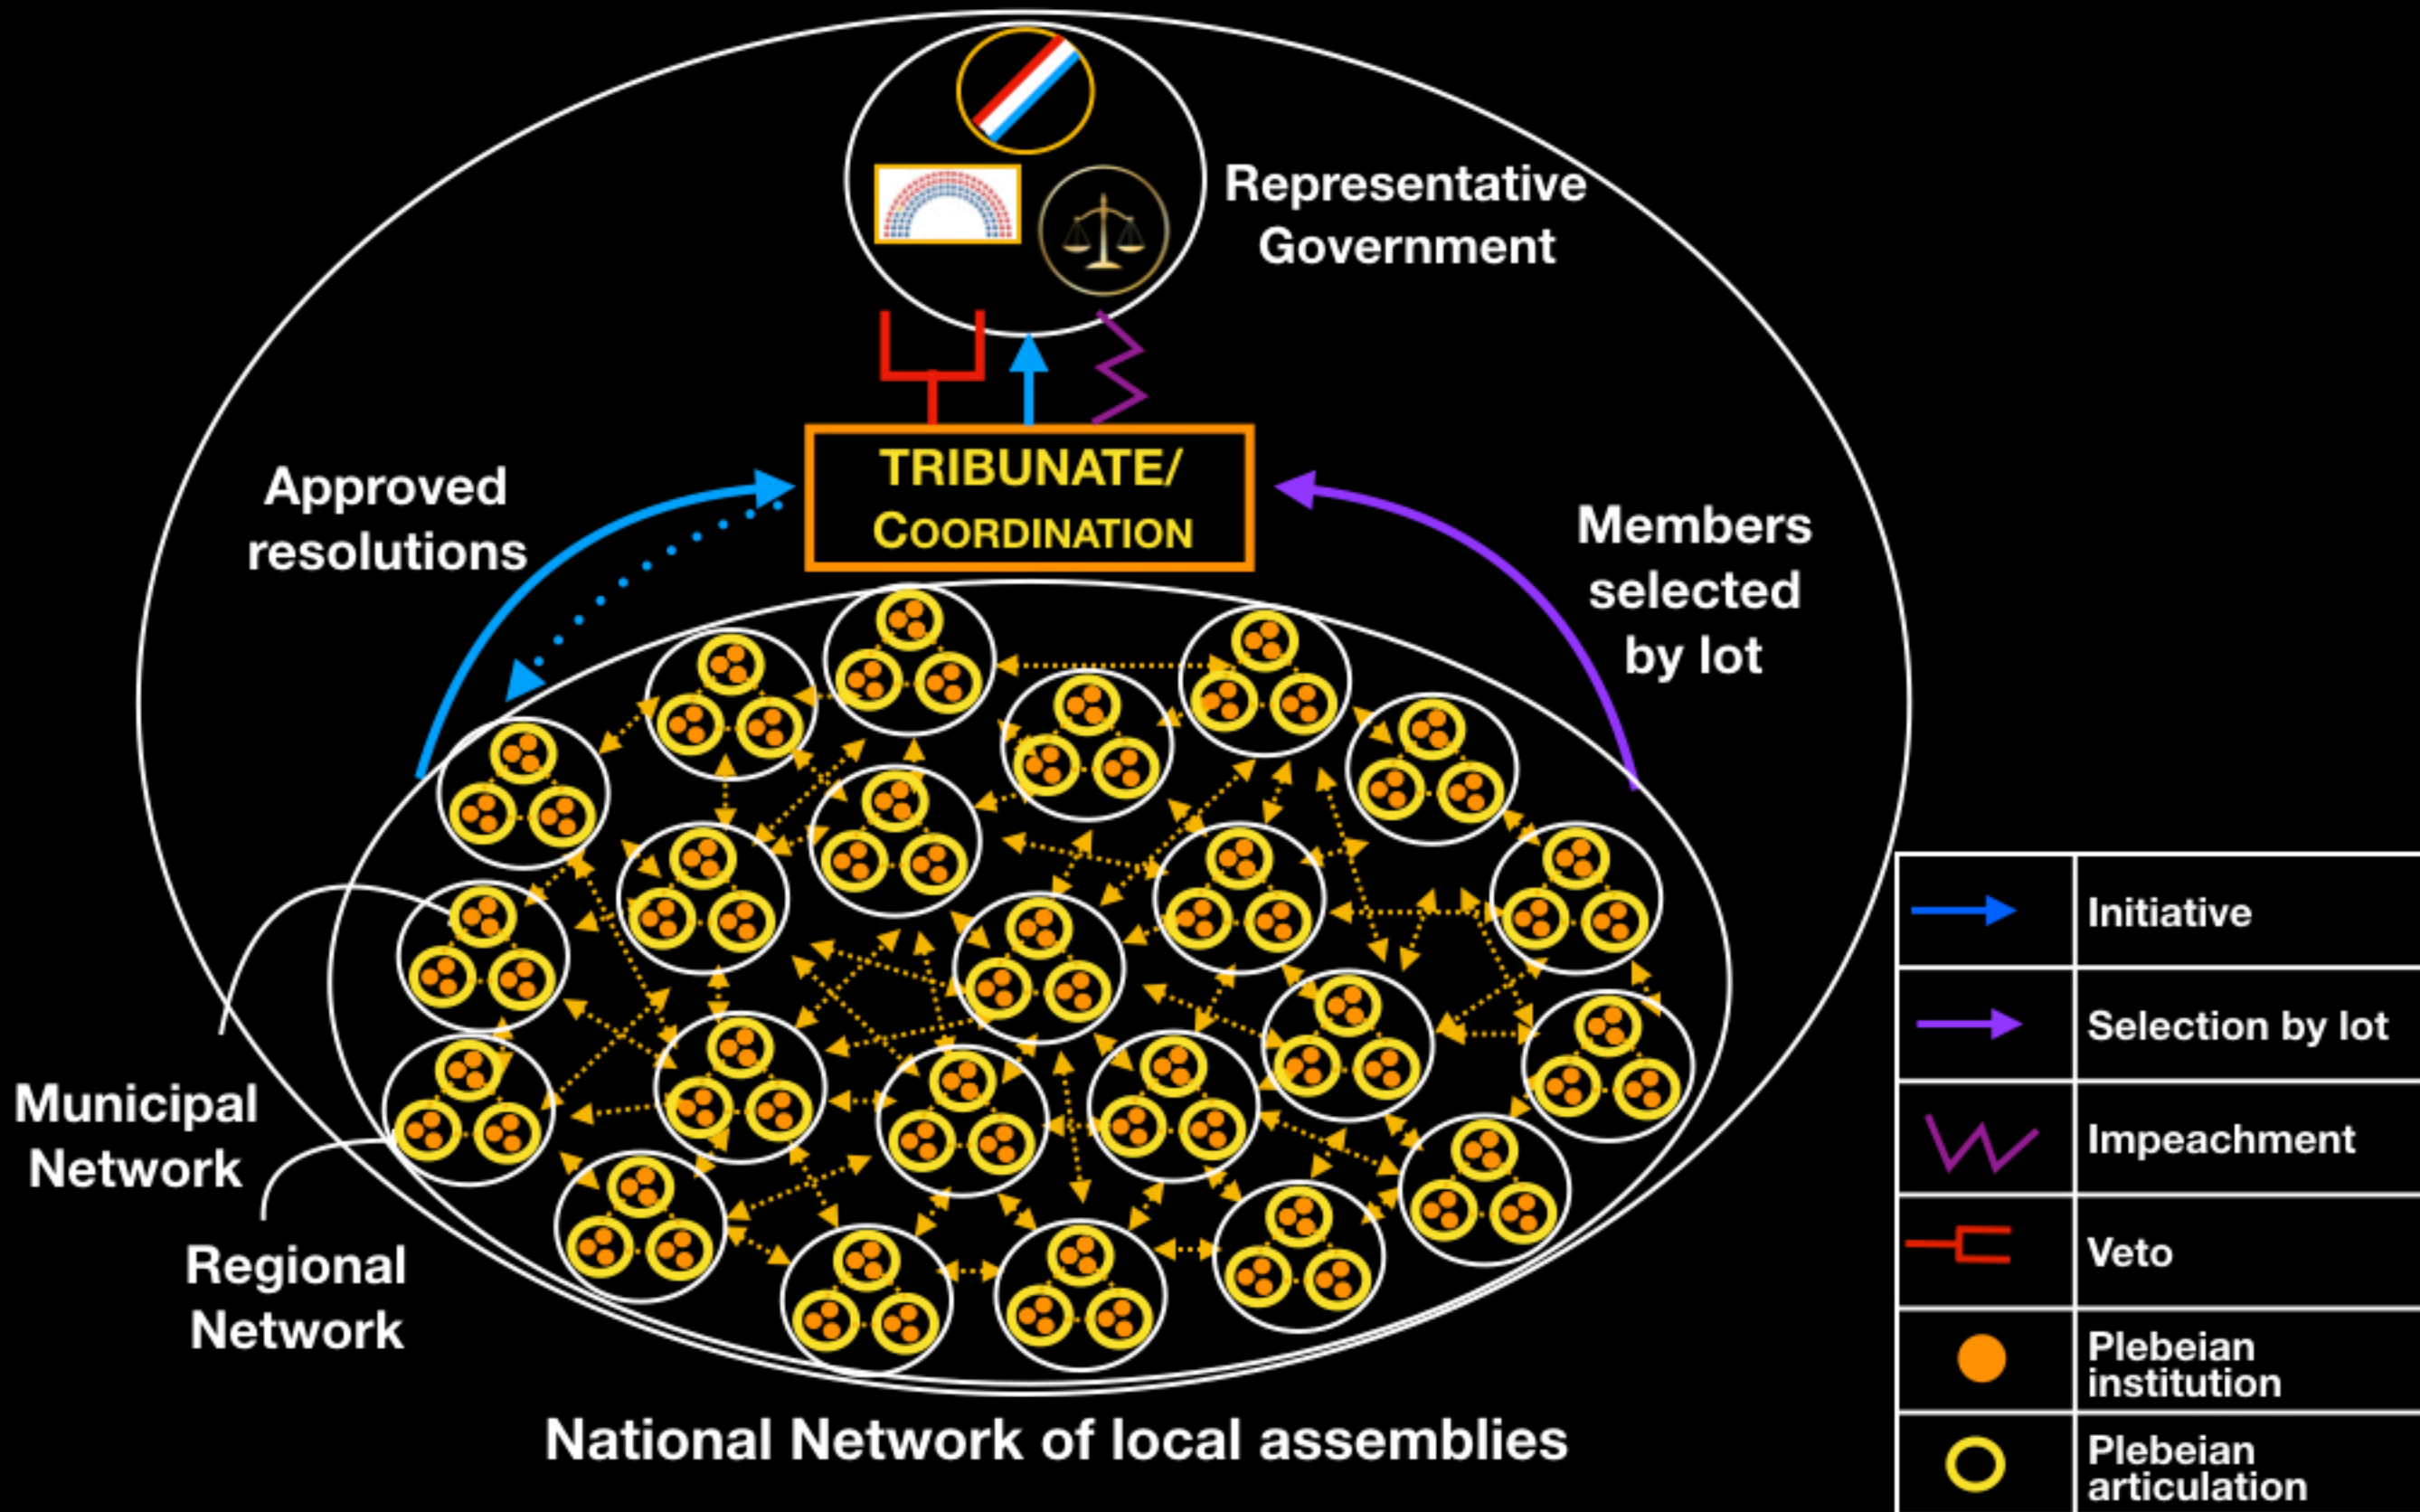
Representative Government

TRIBUNATE/ COORDINATION

Approved resolutions

Members selected by lot

Municipal Network

Regional Network

National Network of local assemblies

| | Initiative |
|---|---|
| | Selection by lot |
| | Impeachment |
| | Veto |
| | Plebeian institution |
| | Plebeian articulation |